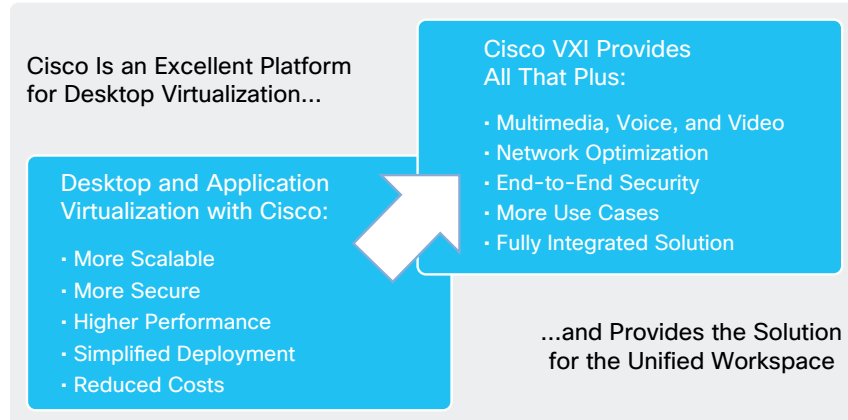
Cisco Is an Excellent Platform for Desktop Virtualization...

Desktop and Application Virtualization with Cisco:

• More Scalable
• More Secure
• Higher Performance
• Simplified Deployment
• Reduced Costs

Cisco VXI Provides All That Plus:

• Multimedia, Voice, and Video
• Network Optimization
• End-to-End Security
• More Use Cases
• Fully Integrated Solution

...and Provides the Solution for the Unified Workspace